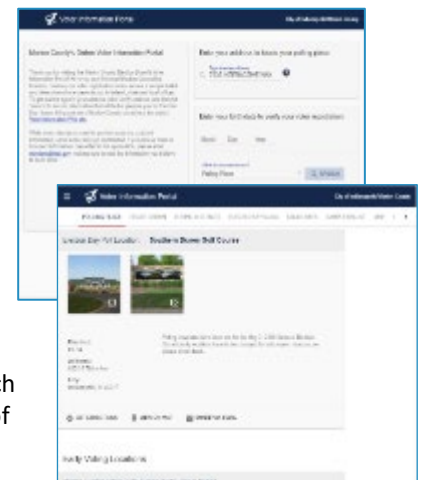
Voter Information Portal

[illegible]

Marion County's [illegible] Voter Information Portal

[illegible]

Enter your address to locate your polling place

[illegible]

Enter your birthdate to verify your voter registration

Month Day Year

Polling Place

Voter Information Portal

City of Indianapolis Marion County

Election Day Poll Location Southern Dunes Golf Course

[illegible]

Early Voting Locations

ch

f